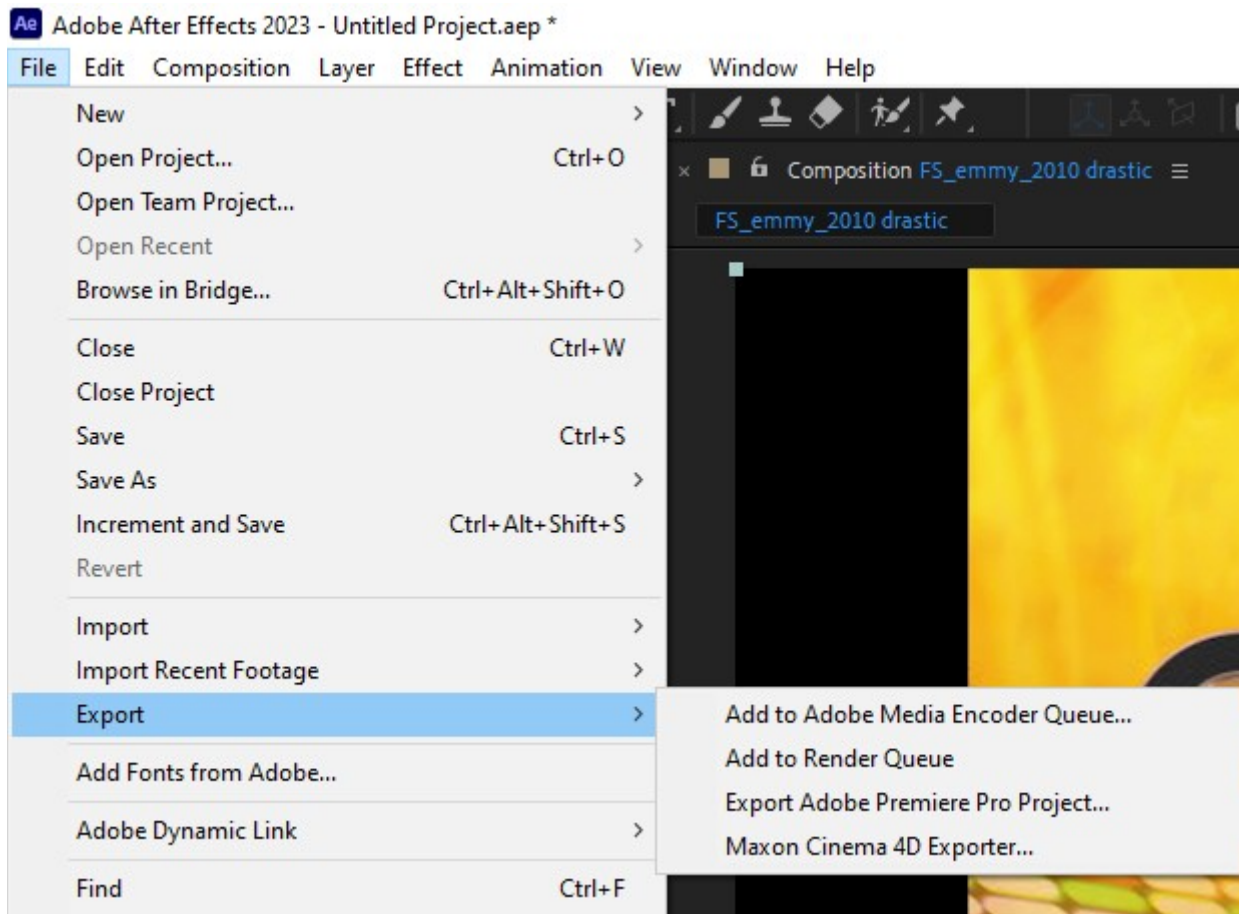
Ae Adobe After Effects 2023 - Untitled Project.aep *

File Edit Composition Layer Effect Animation View Window Help

New >
Open Project... Ctrl+O
Open Team Project...
Open Recent >
Browse in Bridge... Ctrl+Alt+Shift+O

Close Ctrl+W
Close Project
Save Ctrl+S
Save As >
Increment and Save Ctrl+Alt+Shift+S
Revert

Import >
Import Recent Footage >
Export >

Add Fonts from Adobe...

Adobe Dynamic Link >

Find Ctrl+F

Composition FS_emmy_2010 drastic ≡
FS_emmy_2010 drastic

Add to Adobe Media Encoder Queue...
Add to Render Queue
Export Adobe Premiere Pro Project...
Maxon Cinema 4D Exporter...